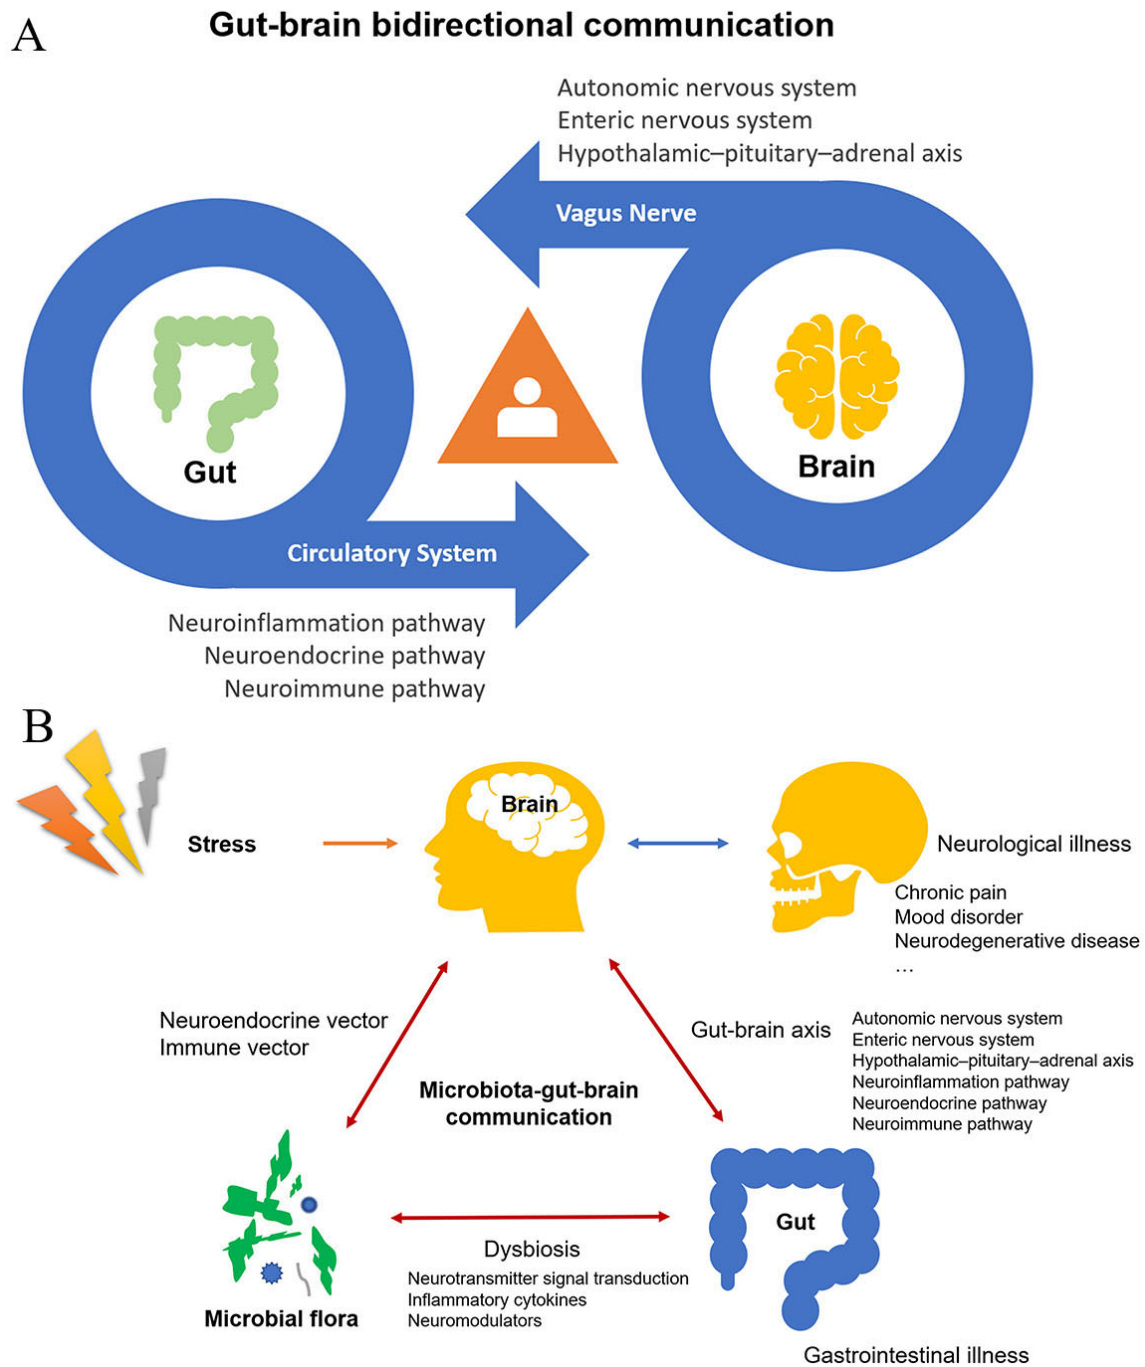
A

Gut-brain bidirectional communication

Autonomic nervous system
Enteric nervous system
Hypothalamic–pituitary–adrenal axis

Vagus Nerve

Gut

Brain

Circulatory System

Neuroinflammation pathway
Neuroendocrine pathway
Neuroimmune pathway

B

Stress

Brain

Neurological illness

Chronic pain
Mood disorder
Neurodegenerative disease
…

Neuroendocrine vector
Immune vector

Gut-brain axis

Autonomic nervous system
Enteric nervous system
Hypothalamic–pituitary–adrenal axis
Neuroinflammation pathway
Neuroendocrine pathway
Neuroimmune pathway

Microbiota-gut-brain communication

Microbial flora

Dysbiosis

Neurotransmitter signal transduction
Inflammatory cytokines
Neuromodulators

Gut

Gastrointestinal illness